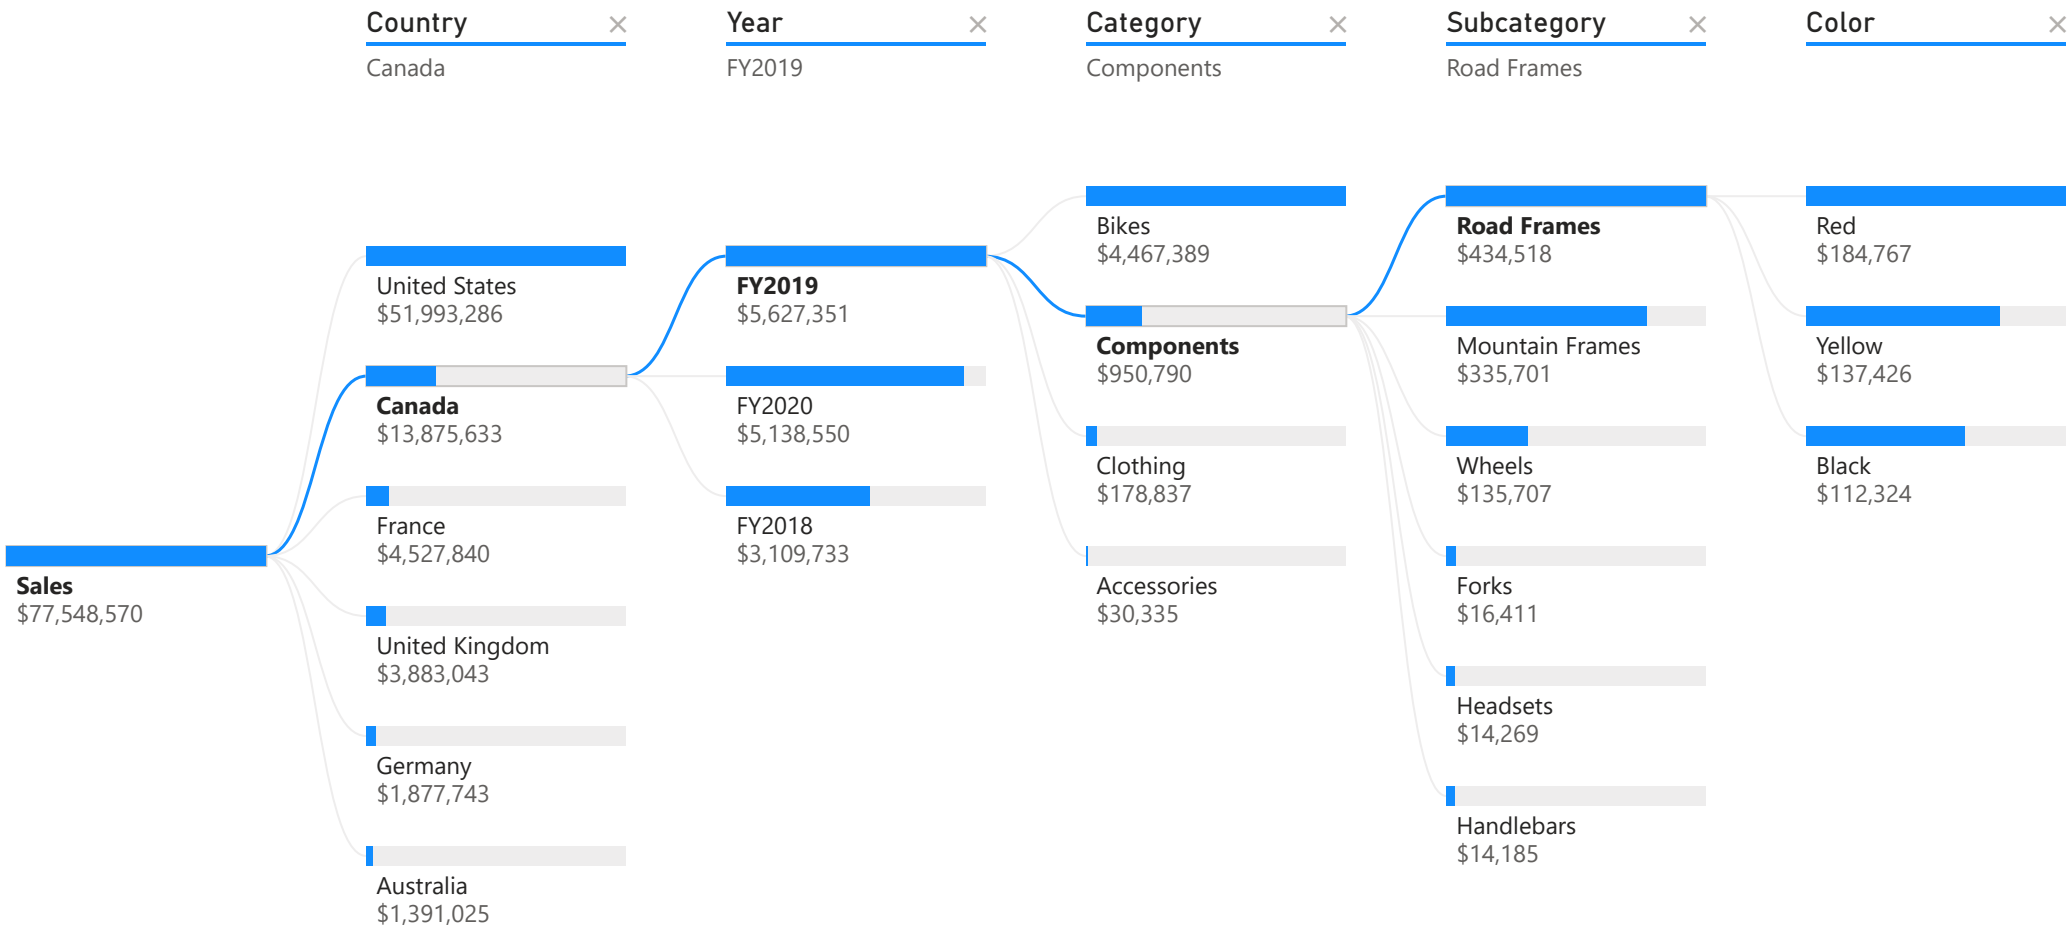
Country ×
Canada

Year ×
FY2019

Category ×
Components

Subcategory ×
Road Frames

Color ×

Sales
$77,548,570

United States
$51,993,286

Canada
$13,875,633

France
$4,527,840

United Kingdom
$3,883,043

Germany
$1,877,743

Australia
$1,391,025

FY2019
$5,627,351

FY2020
$5,138,550

FY2018
$3,109,733

Bikes
$4,467,389

Components
$950,790

Clothing
$178,837

Accessories
$30,335

Road Frames
$434,518

Mountain Frames
$335,701

Wheels
$135,707

Forks
$16,411

Headsets
$14,269

Handlebars
$14,185

Red
$184,767

Yellow
$137,426

Black
$112,324